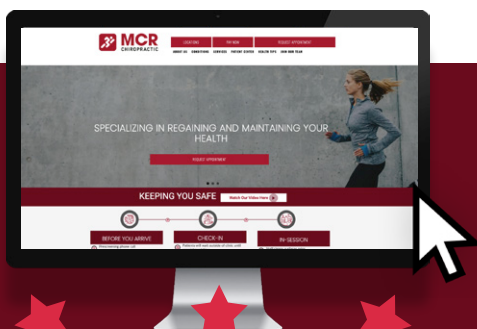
MCR CHIROPRACTIC

LOCATIONS

PAY NOW

REQUEST APPOINTMENT

ABOUT US CONDITIONS SERVICES PATIENT CENTER HEALTH TIPS JOIN OUR TEAM

SPECIALIZING IN REGAINING AND MAINTAINING YOUR HEALTH

REQUEST APPOINTMENT

KEEPING YOU SAFE

Watch Our Video Here

BEFORE YOU ARRIVE

CHECK-IN

IN-SESSION

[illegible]